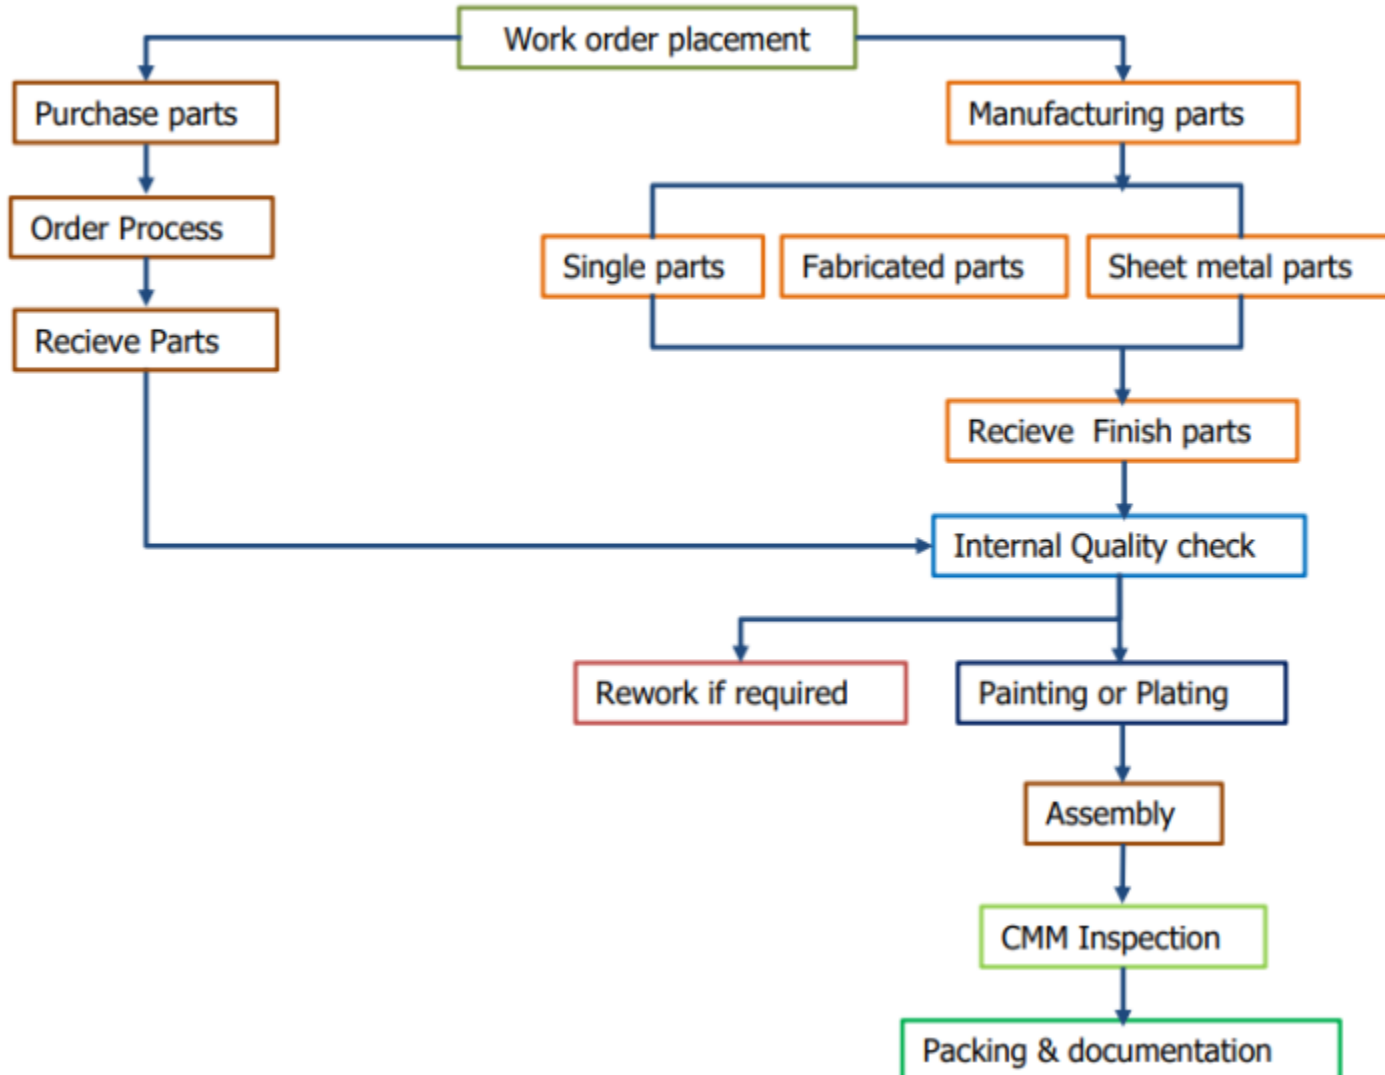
Work order placement

Purchase parts

Order Process

Recieve Parts

Manufacturing parts

Single parts

Fabricated parts

Sheet metal parts

Recieve Finish parts

Internal Quality check

Rework if required

Painting or Plating

Assembly

CMM Inspection

Packing & documentation